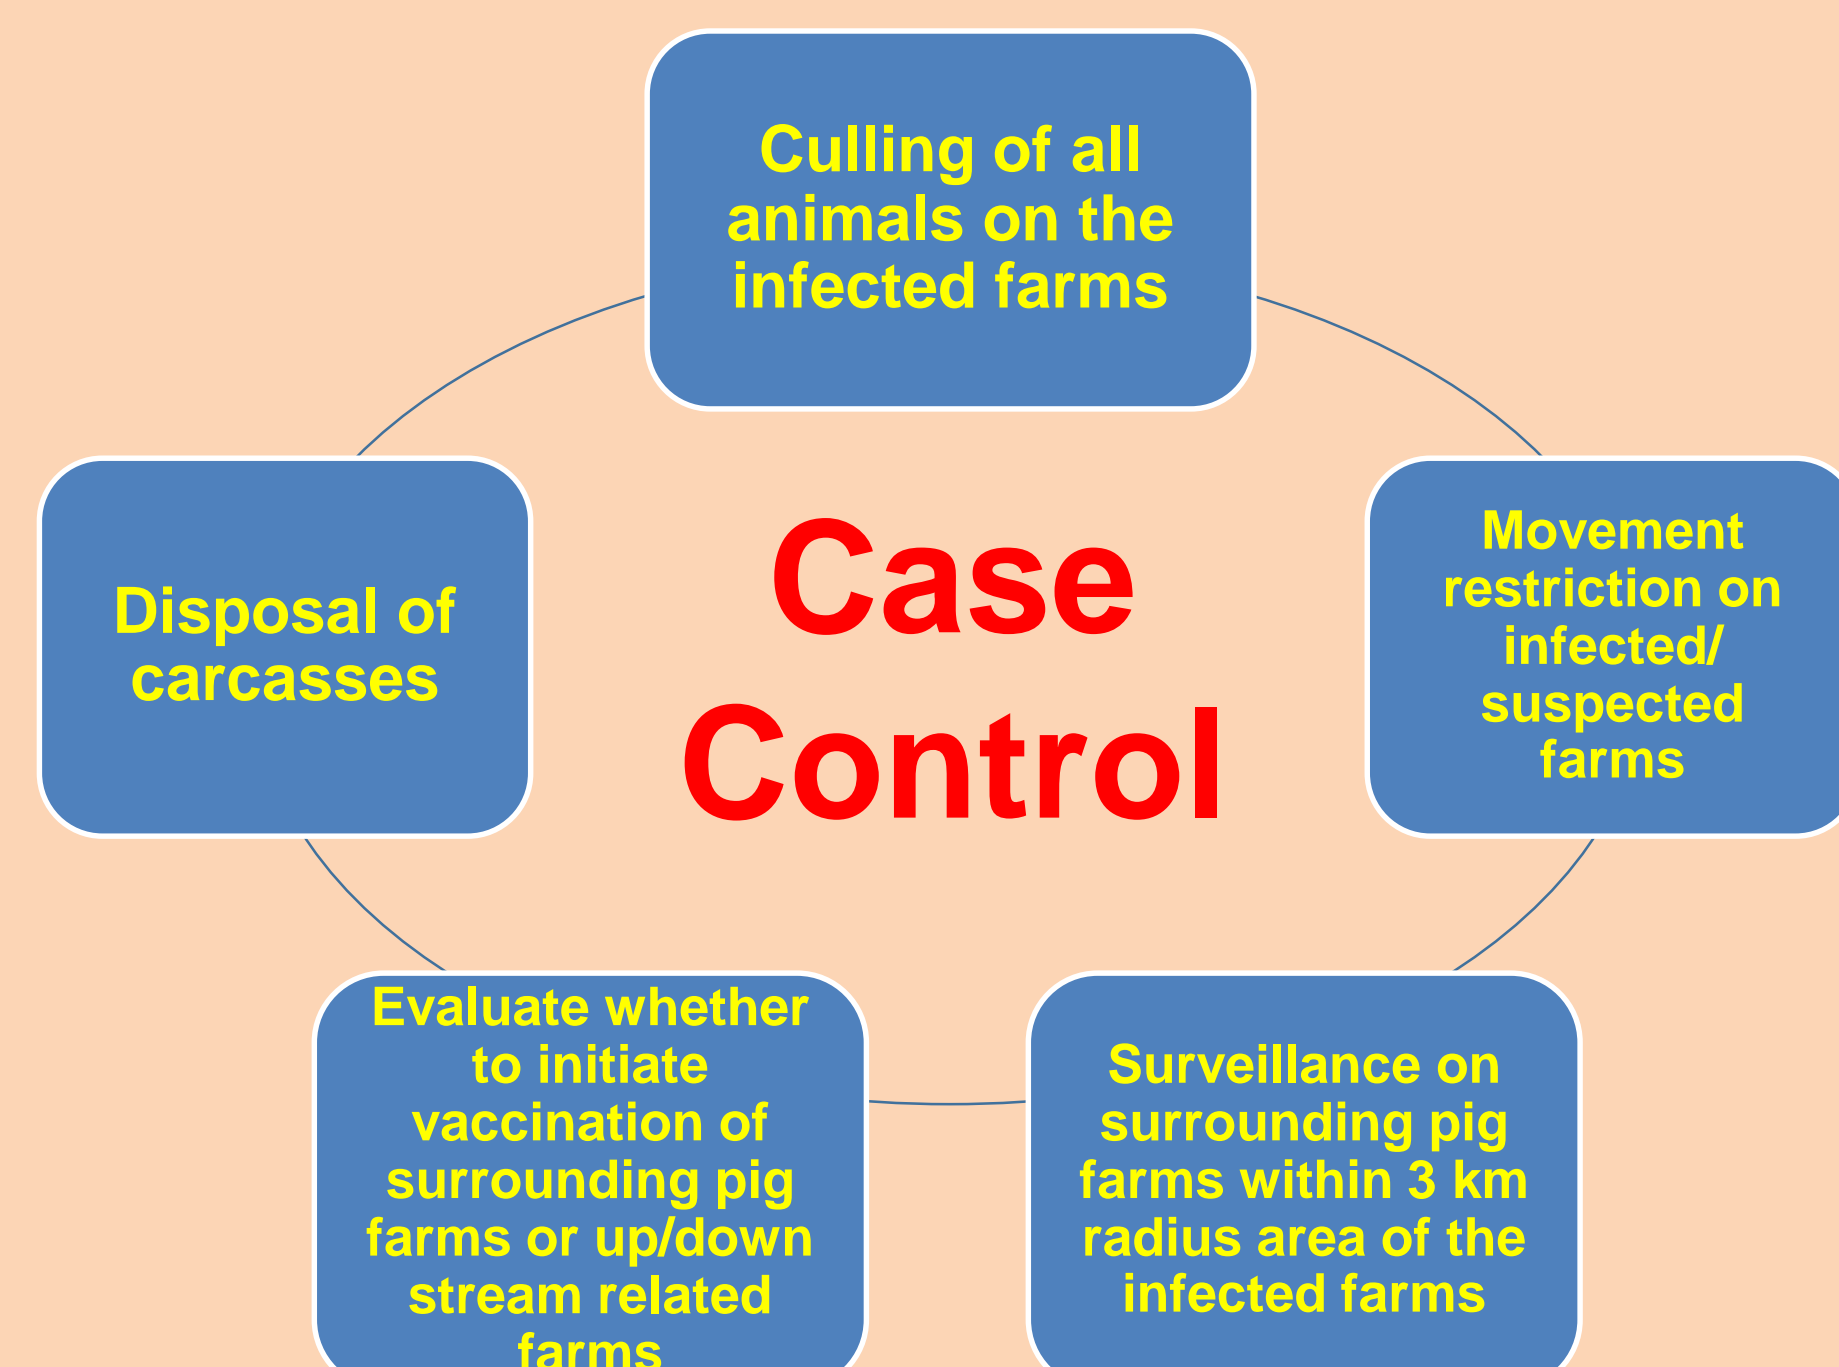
Culling of all animals on the infected farms

Movement restriction on infected/ suspected farms

Surveillance on surrounding pig farms within 3 km radius area of the infected farms

Evaluate whether to initiate vaccination of surrounding pig farms or up/down stream related farms

Disposal of carcasses

Case Control